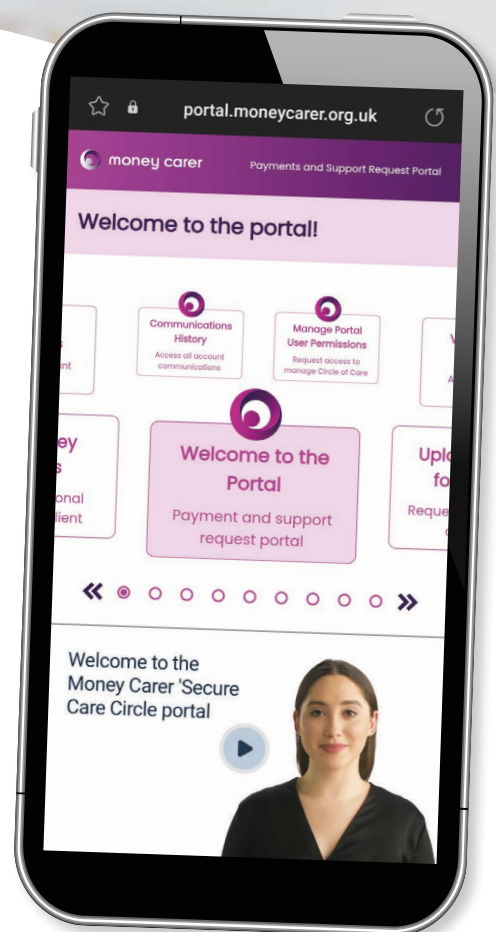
portal.moneycarer.org.uk

money carer

Payments and Support Request Portal

Welcome to the portal!

s
ent

Communications History
Access all account communications

Manage Portal User Permissions
Request access to manage Circle of Care

V
A

ey
s
onal
lient

Welcome to the Portal
Payment and support request portal

Uplo
fo
Reque

«

»

Welcome to the Money Carer 'Secure Care Circle portal